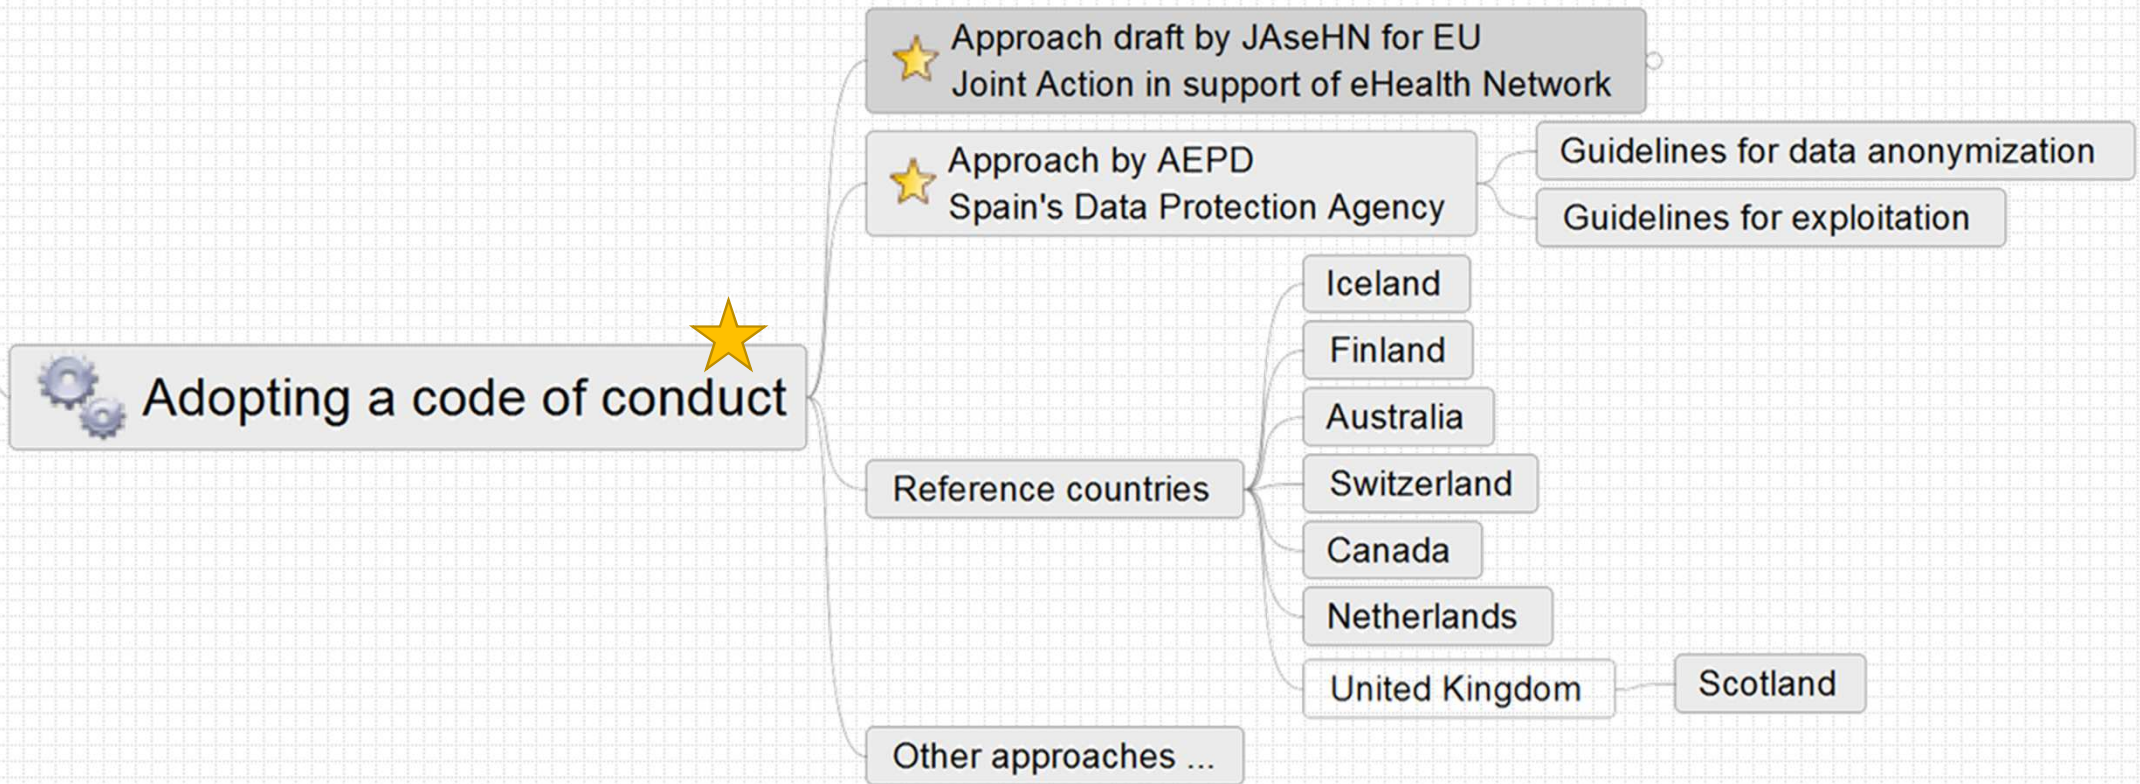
Adopting a code of conduct

Approach draft by JAseHN for EU
Joint Action in support of eHealth Network

Approach by AEPD
Spain's Data Protection Agency

Guidelines for data anonymization

Guidelines for exploitation

Reference countries

Iceland

Finland

Australia

Switzerland

Canada

Netherlands

United Kingdom

Scotland

Other approaches ...